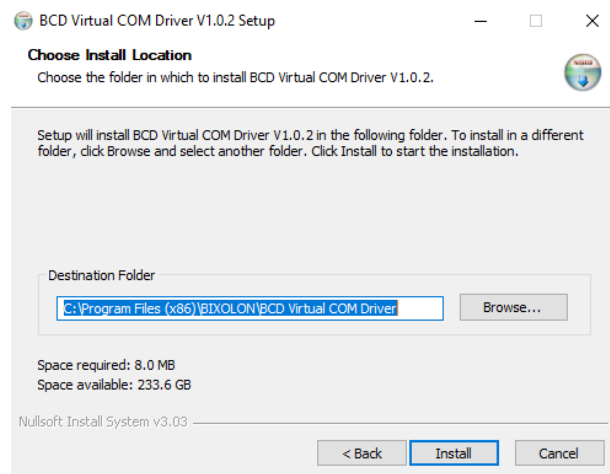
BCD Virtual COM Driver V1.0.2 Setup

Choose Install Location
Choose the folder in which to install BCD Virtual COM Driver V1.0.2.

Setup will install BCD Virtual COM Driver V1.0.2 in the following folder. To install in a different folder, click Browse and select another folder. Click Install to start the installation.

Destination Folder
C:\Program Files (x86)\BIXOLON\BCD Virtual COM Driver
Browse...

Space required: 8.0 MB
Space available: 233.6 GB

Nullsoft Install System v3.03

< Back
Install
Cancel